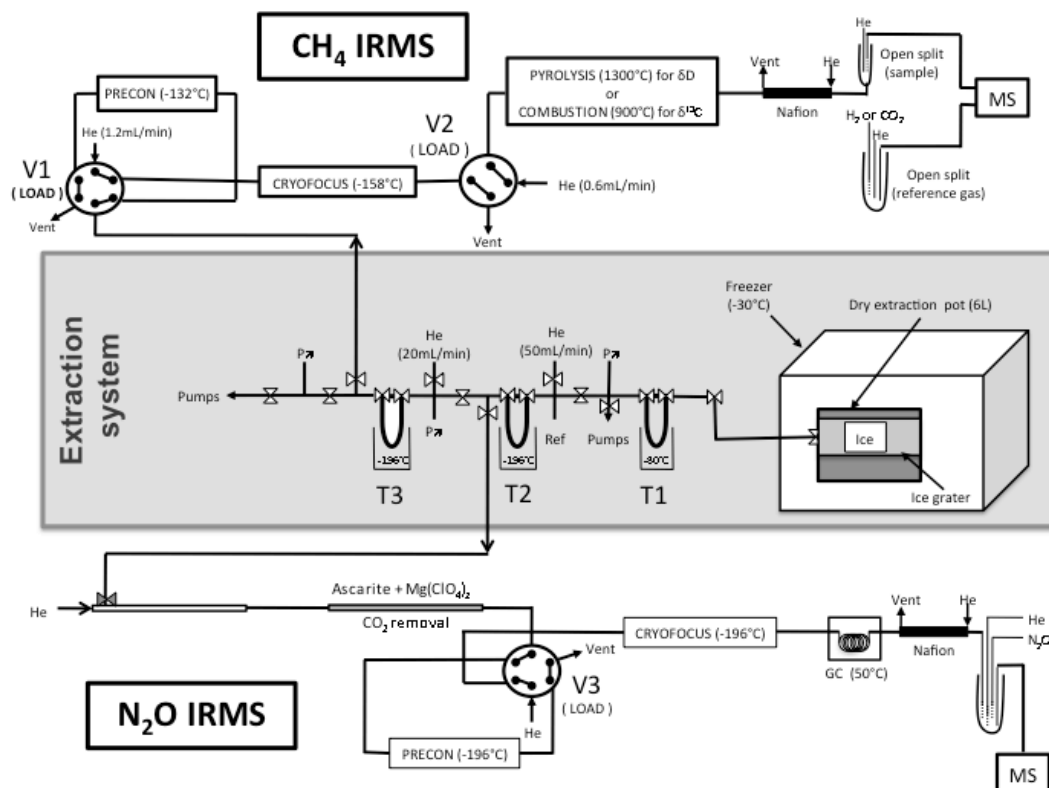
$CH_4$ IRMS

PRECON (-132°C)

He (1.2mL/min)

V1 (LOAD)

Vent

CRYOFOCUS (-158°C)

PYROLYSIS (1300°C) for δD or COMBUSTION (900°C) for $\delta^{13}C$

V2 (LOAD)

He (0.6mL/min)

Vent

Vent

He

Nafion

He

Open split (sample)

$H_2$ or $CO_2$

He

Open split (reference gas)

MS

Extraction system

Pumps

P

He (20mL/min)

P

He (50mL/min)

P

Ref

Pumps

-196°C

-196°C

-80°C

T3

T2

T1

Freezer (-30°C)

Dry extraction pot (6L)

Ice

Ice grater

He

Ascarite + $Mg(ClO_4)_2$

$CO_2$ removal

Vent

V3 (LOAD)

He

PRECON (-196°C)

CRYOFOCUS (-196°C)

GC (50°C)

Vent

He

Nafion

He

$N_2O$

MS

$N_2O$ IRMS